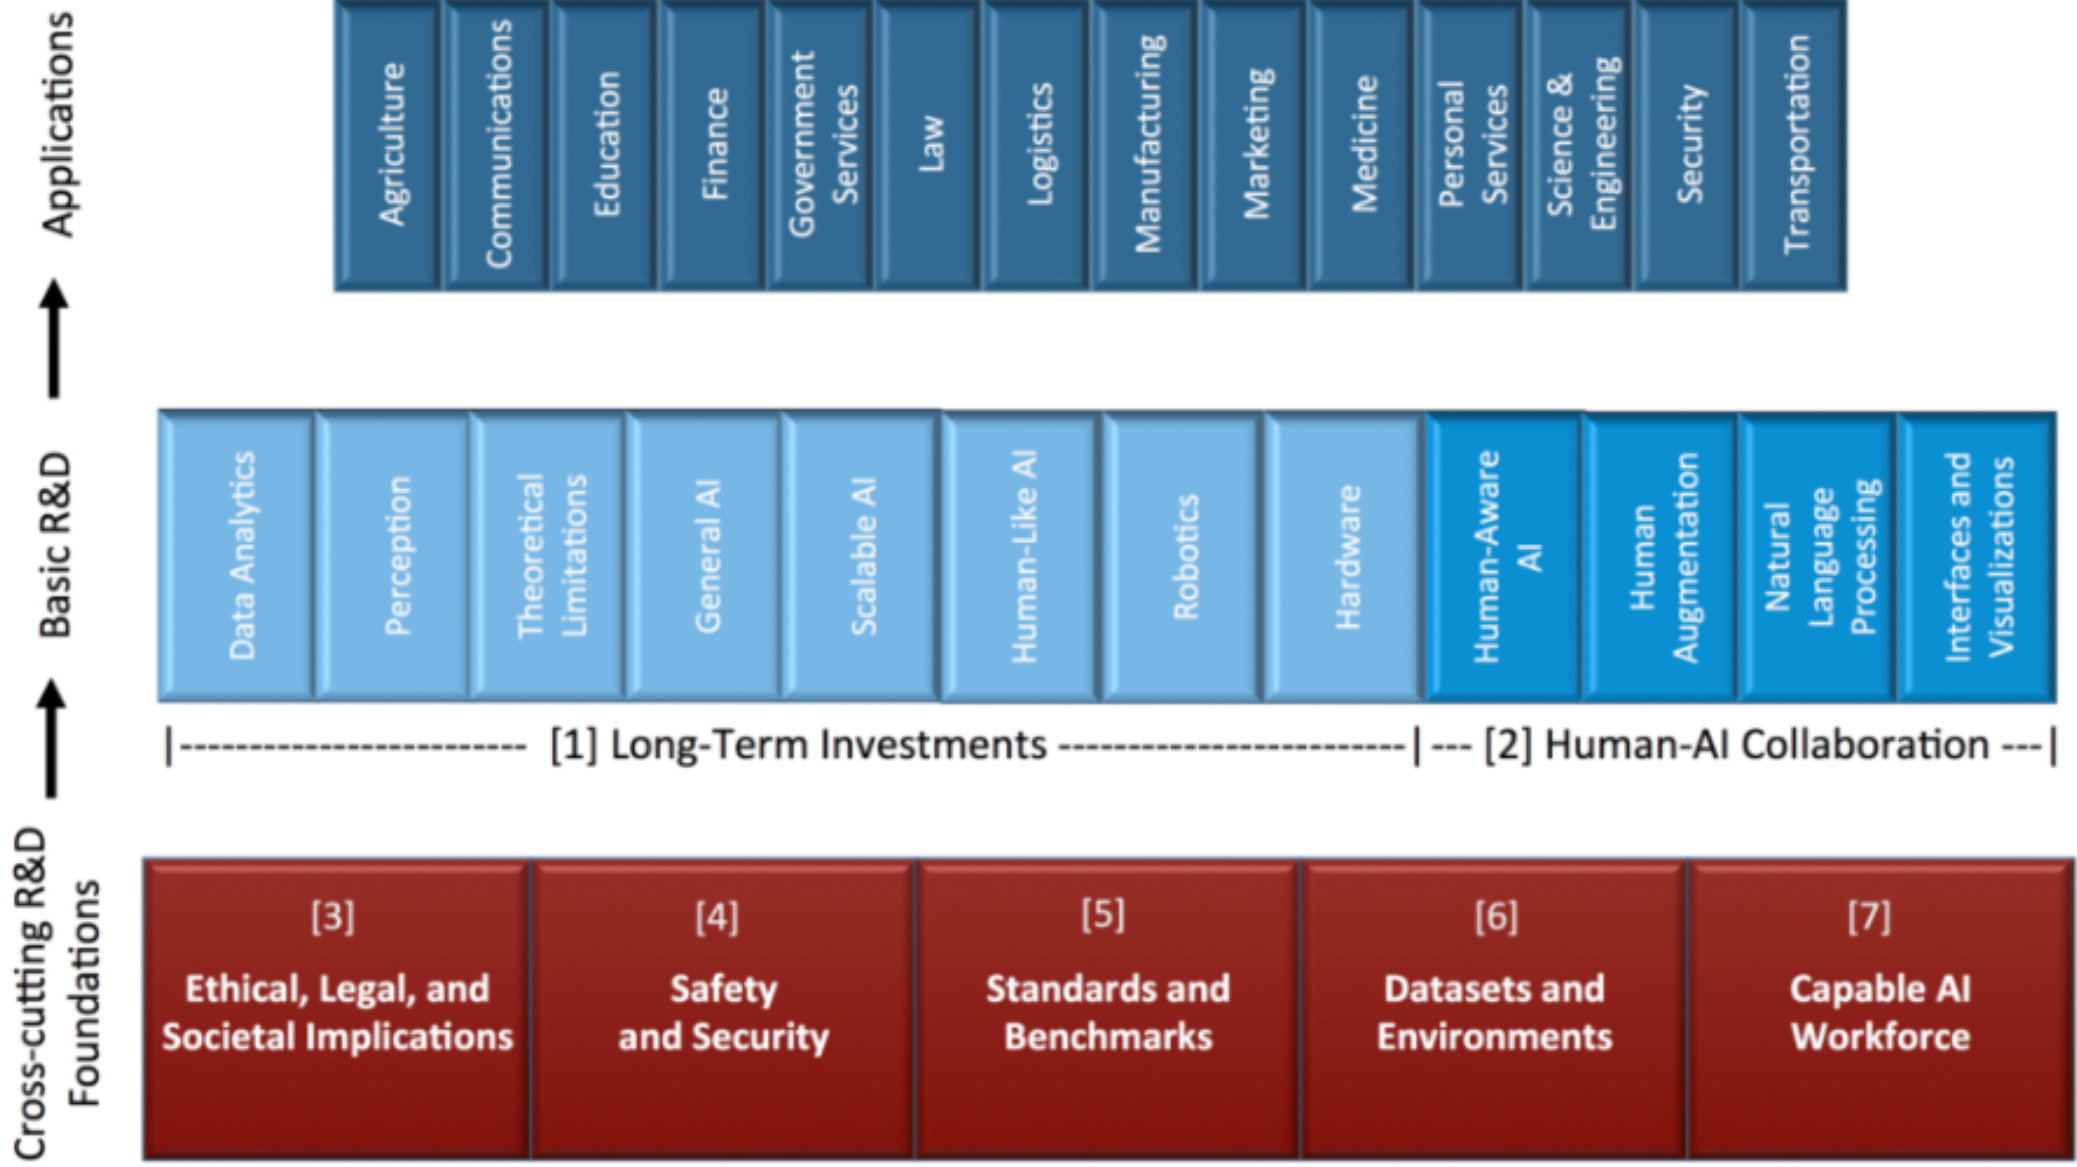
Applications

Agriculture
Communications
Education
Finance
Government Services
Law
Logistics
Manufacturing
Marketing
Medicine
Personal Services
Science & Engineering
Security
Transportation

Basic R&D

Data Analytics
Perception
Theoretical Limitations
General AI
Scalable AI
Human-Like AI
Robotics
Hardware
Human-Aware AI
Human Augmentation
Natural Language Processing
Interfaces and Visualizations

|------------------------ [1] Long-Term Investments ------------------------| --- [2] Human-AI Collaboration ---|

Cross-cutting R&D Foundations

[3]
Ethical, Legal, and Societal Implications

[4]
Safety and Security

[5]
Standards and Benchmarks

[6]
Datasets and Environments

[7]
Capable AI Workforce